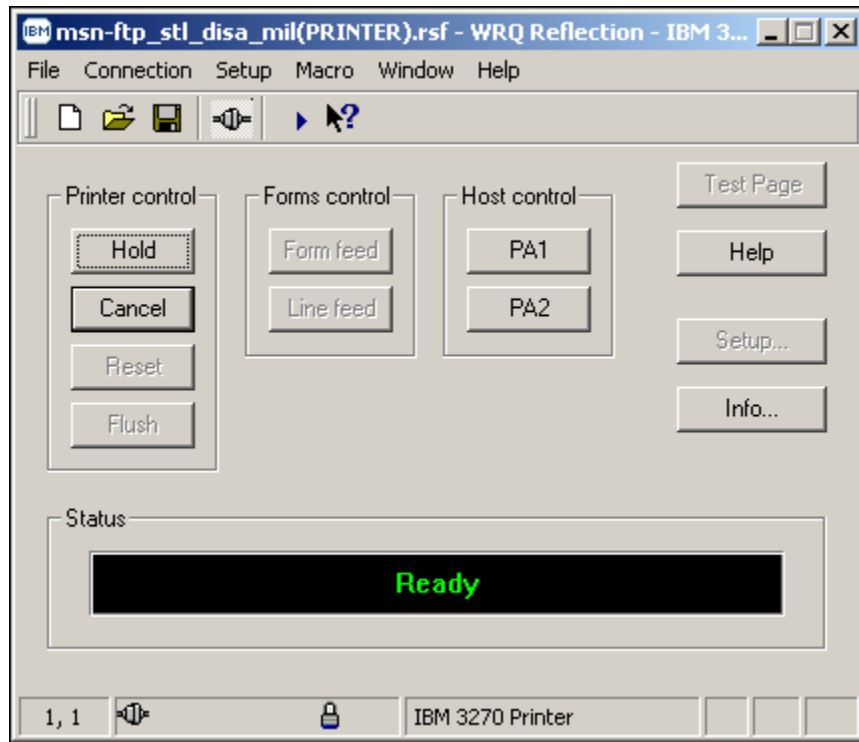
IBM msn-ftp_stl_disa_mil(PRINTER).rsf - WRQ Reflection - IBM 3...

File Connection Setup Macro Window Help

Printer control
Hold
Cancel
Reset
Flush

Forms control
Form feed
Line feed

Host control
PA1
PA2

Test Page
Help
Setup...
Info...

Status
Ready

1, 1
IBM 3270 Printer